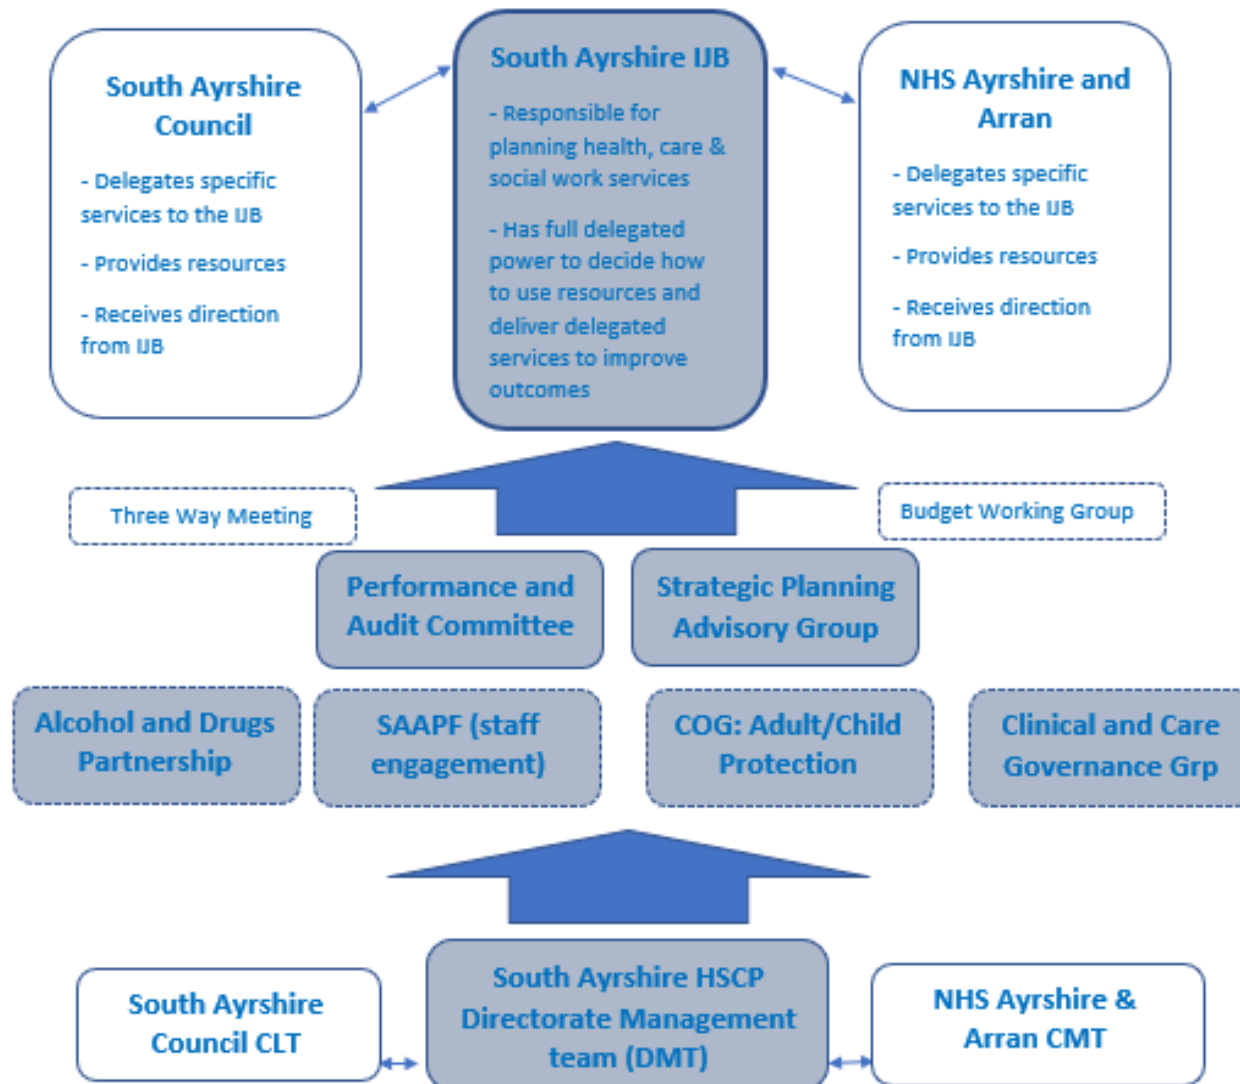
South Ayrshire Council

- Delegates specific services to the IJB

- Provides resources

- Receives direction from IJB

South Ayrshire IJB

- Responsible for planning health, care & social work services

- Has full delegated power to decide how to use resources and deliver delegated services to improve outcomes

NHS Ayrshire and Arran

- Delegates specific services to the IJB

- Provides resources

- Receives direction from IJB

Three Way Meeting

Budget Working Group

Performance and Audit Committee

Strategic Planning Advisory Group

Alcohol and Drugs Partnership

SAAPF (staff engagement)

COG: Adult/Child Protection

Clinical and Care Governance Grp

South Ayrshire Council CLT

South Ayrshire HSCP Directorate Management team (DMT)

NHS Ayrshire & Arran CMT